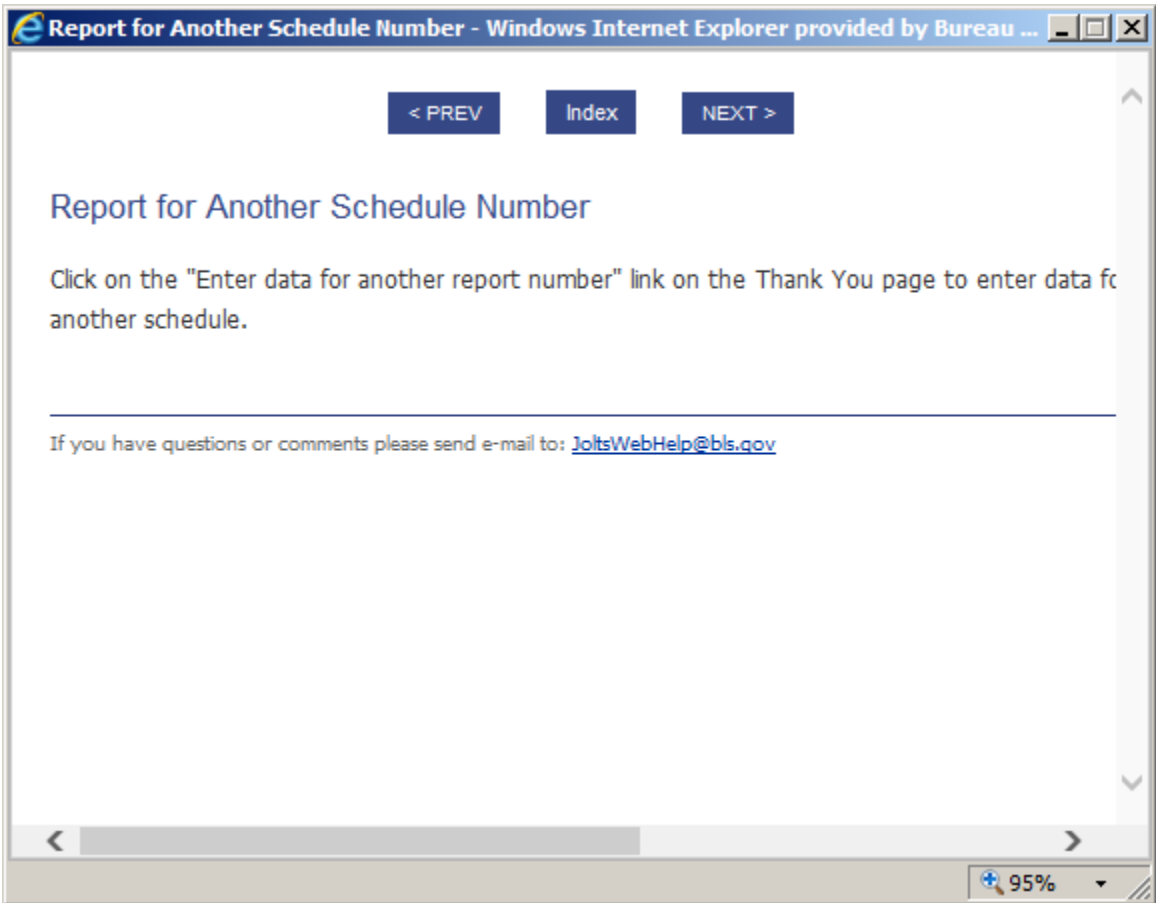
Report for Another Schedule Number - Windows Internet Explorer provided by Bureau ...

< PREV Index NEXT >

Report for Another Schedule Number

Click on the "Enter data for another report number" link on the Thank You page to enter data f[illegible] another schedule.

If you have questions or comments please send e-mail to: JoltsWebHelp@bls.gov

95%